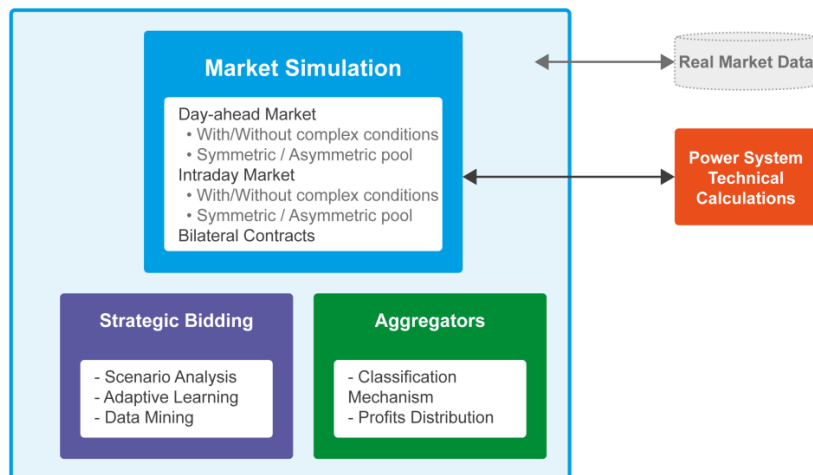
Market Simulation

Day-ahead Market
• With/Without complex conditions
• Symmetric / Asymmetric pool
Intraday Market
• With/Without complex conditions
• Symmetric / Asymmetric pool
Bilateral Contracts

Real Market Data

Power System Technical Calculations

Strategic Bidding

- Scenario Analysis
- Adaptive Learning
- Data Mining

Aggregators

- Classification Mechanism
- Profits Distribution